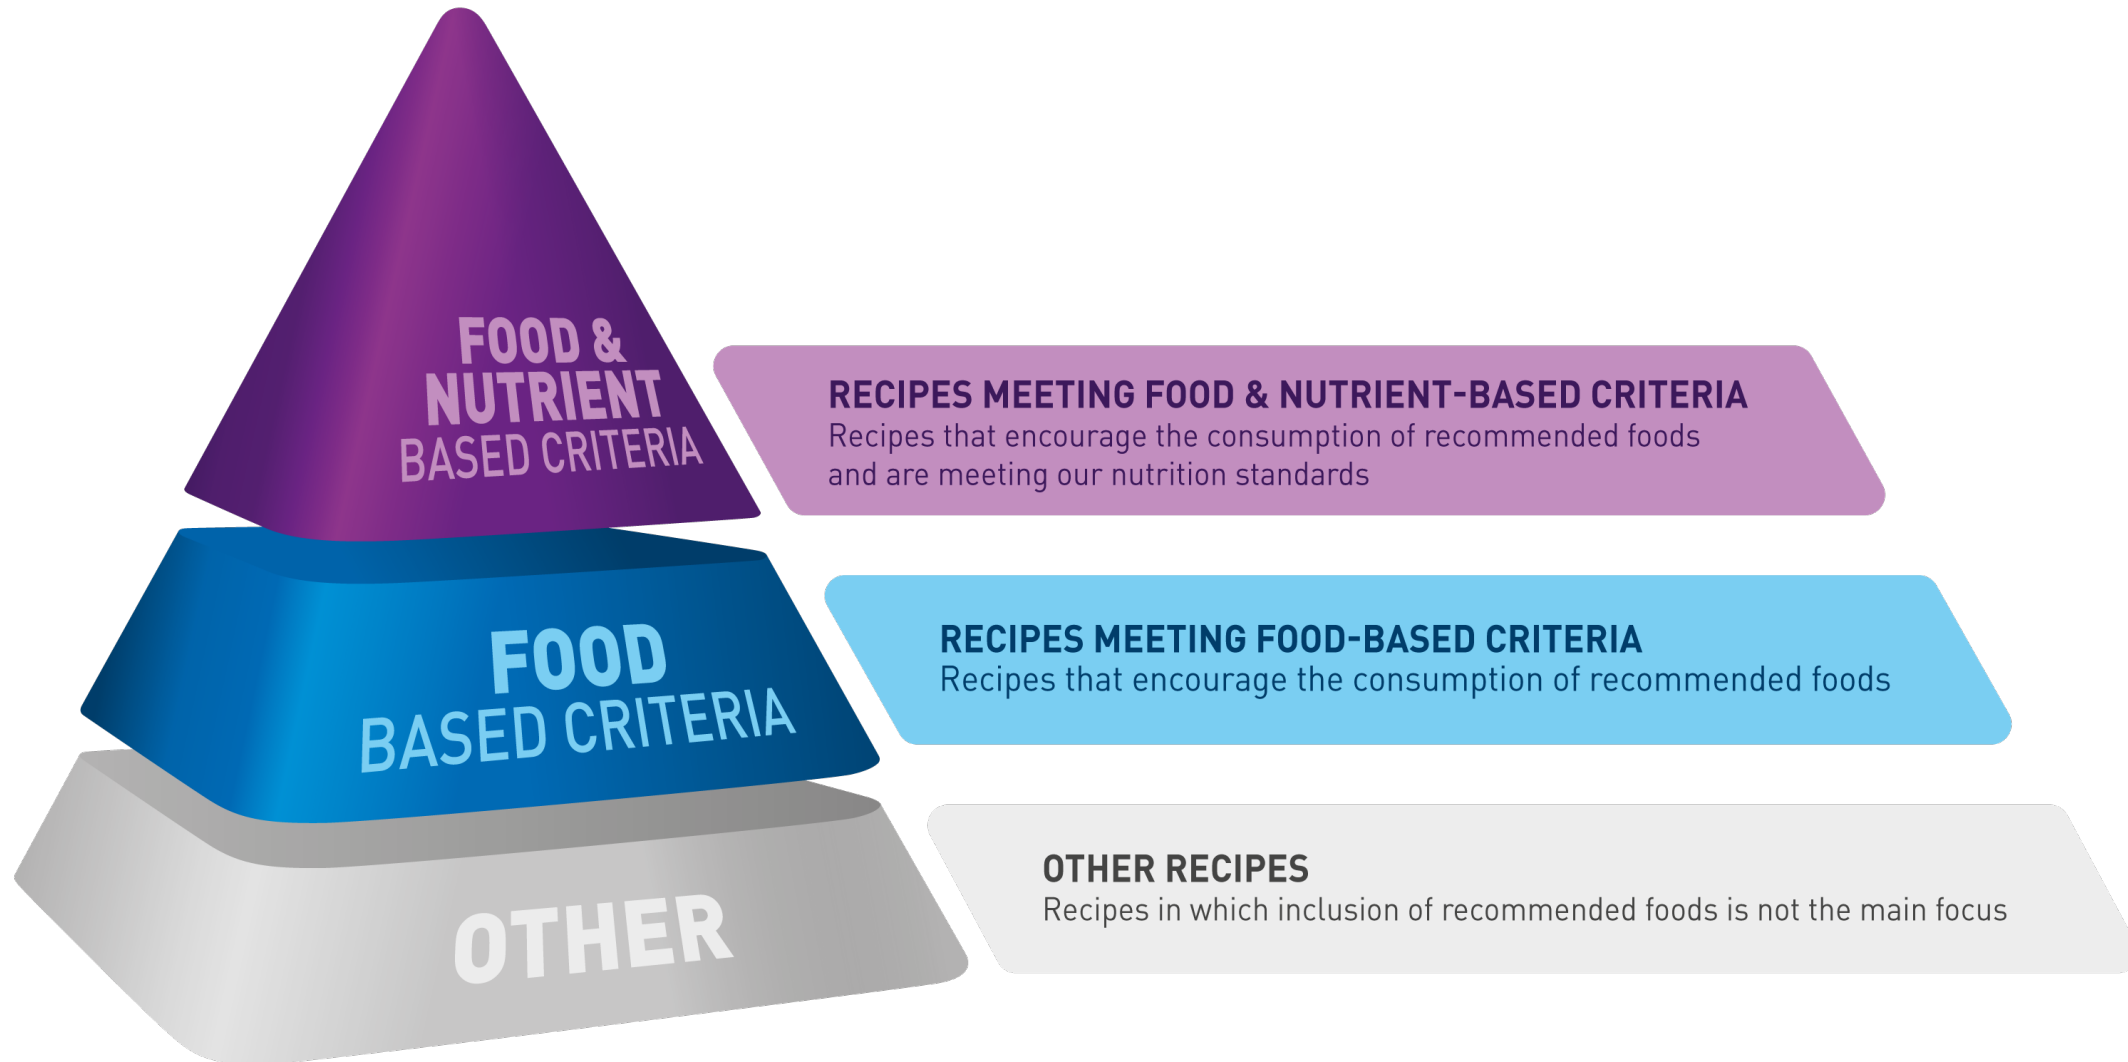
FOOD & NUTRIENT BASED CRITERIA

RECIPES MEETING FOOD & NUTRIENT-BASED CRITERIA
Recipes that encourage the consumption of recommended foods and are meeting our nutrition standards

FOOD BASED CRITERIA

RECIPES MEETING FOOD-BASED CRITERIA
Recipes that encourage the consumption of recommended foods

OTHER

OTHER RECIPES
Recipes in which inclusion of recommended foods is not the main focus